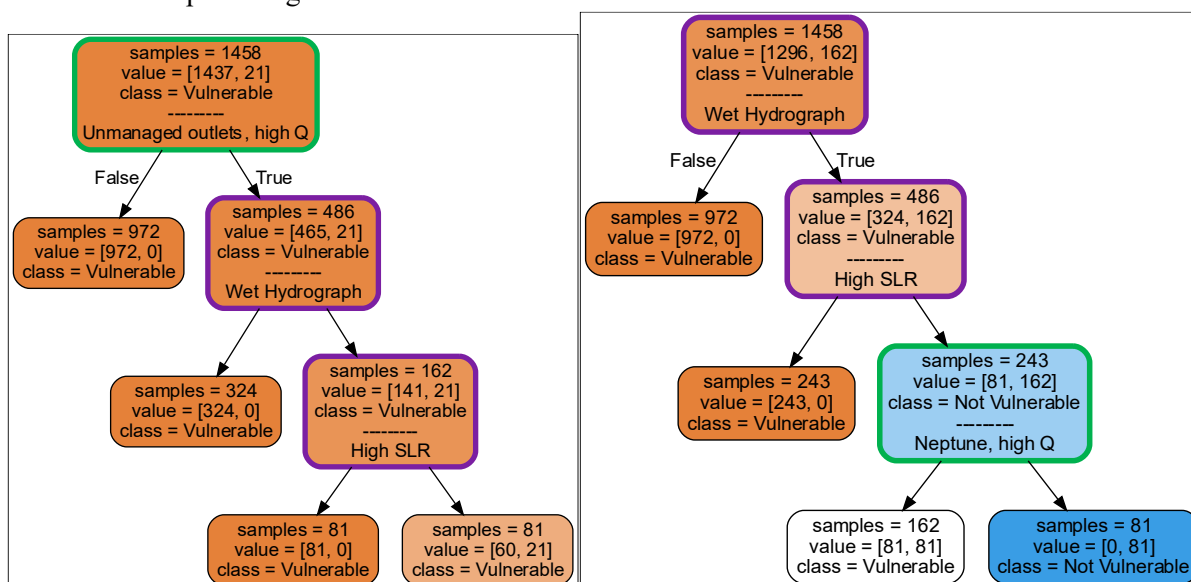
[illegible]

samples = 1458
value = [1437, 21]
class = Vulnerable
--------
Unmanaged outlets, high Q

False

True

samples = 972
value = [972, 0]
class = Vulnerable

samples = 486
value = [465, 21]
class = Vulnerable
--------
Wet Hydrograph

samples = 324
value = [324, 0]
class = Vulnerable

samples = 162
value = [141, 21]
class = Vulnerable
--------
High SLR

samples = 81
value = [81, 0]
class = Vulnerable

samples = 81
value = [60, 21]
class = Vulnerable

samples = 1458
value = [1296, 162]
class = Vulnerable
--------
Wet Hydrograph

False

True

samples = 972
value = [972, 0]
class = Vulnerable

samples = 486
value = [324, 162]
class = Vulnerable
--------
High SLR

samples = 243
value = [243, 0]
class = Vulnerable

samples = 243
value = [81, 162]
class = Not Vulnerable
--------
Neptune, high Q

samples = 162
value = [81, 81]
class = Vulnerable

samples = 81
value = [0, 81]
class = Not Vulnerable